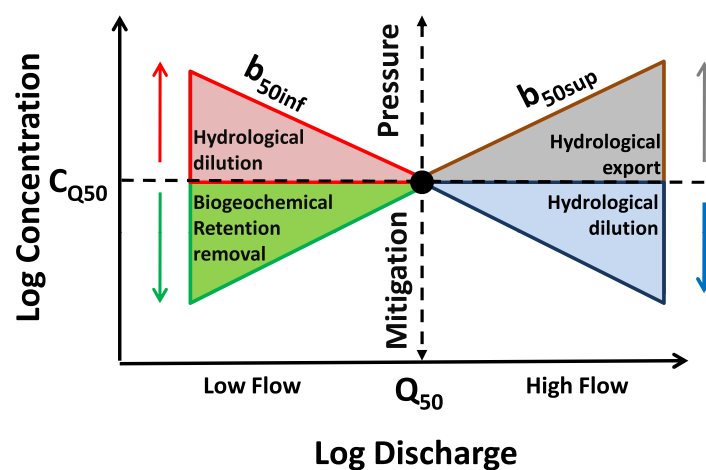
Log Concentration

$b_{50inf}$

Pressure

$b_{50sup}$

Hydrological dilution

Hydrological export

$C_{Q50}$

Biogeochemical Retention removal

Hydrological dilution

Mitigation

Low Flow

$Q_{50}$

High Flow

Log Discharge